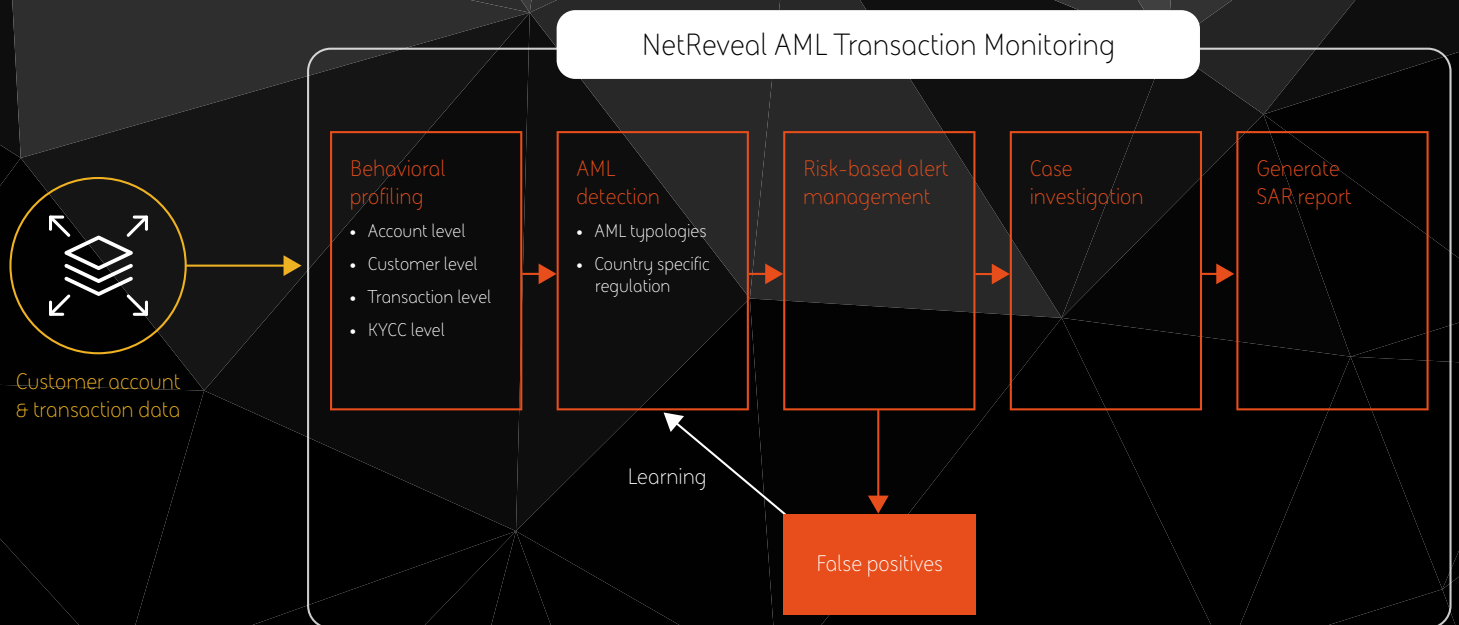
NetReveal AML Transaction Monitoring

Customer account & transaction data

Behavioral profiling
- Account level
- Customer level
- Transaction level
- KYCC level

AML detection
- AML typologies
- Country specific regulation

Risk-based alert management

Case investigation

Generate SAR report

Learning

False positives